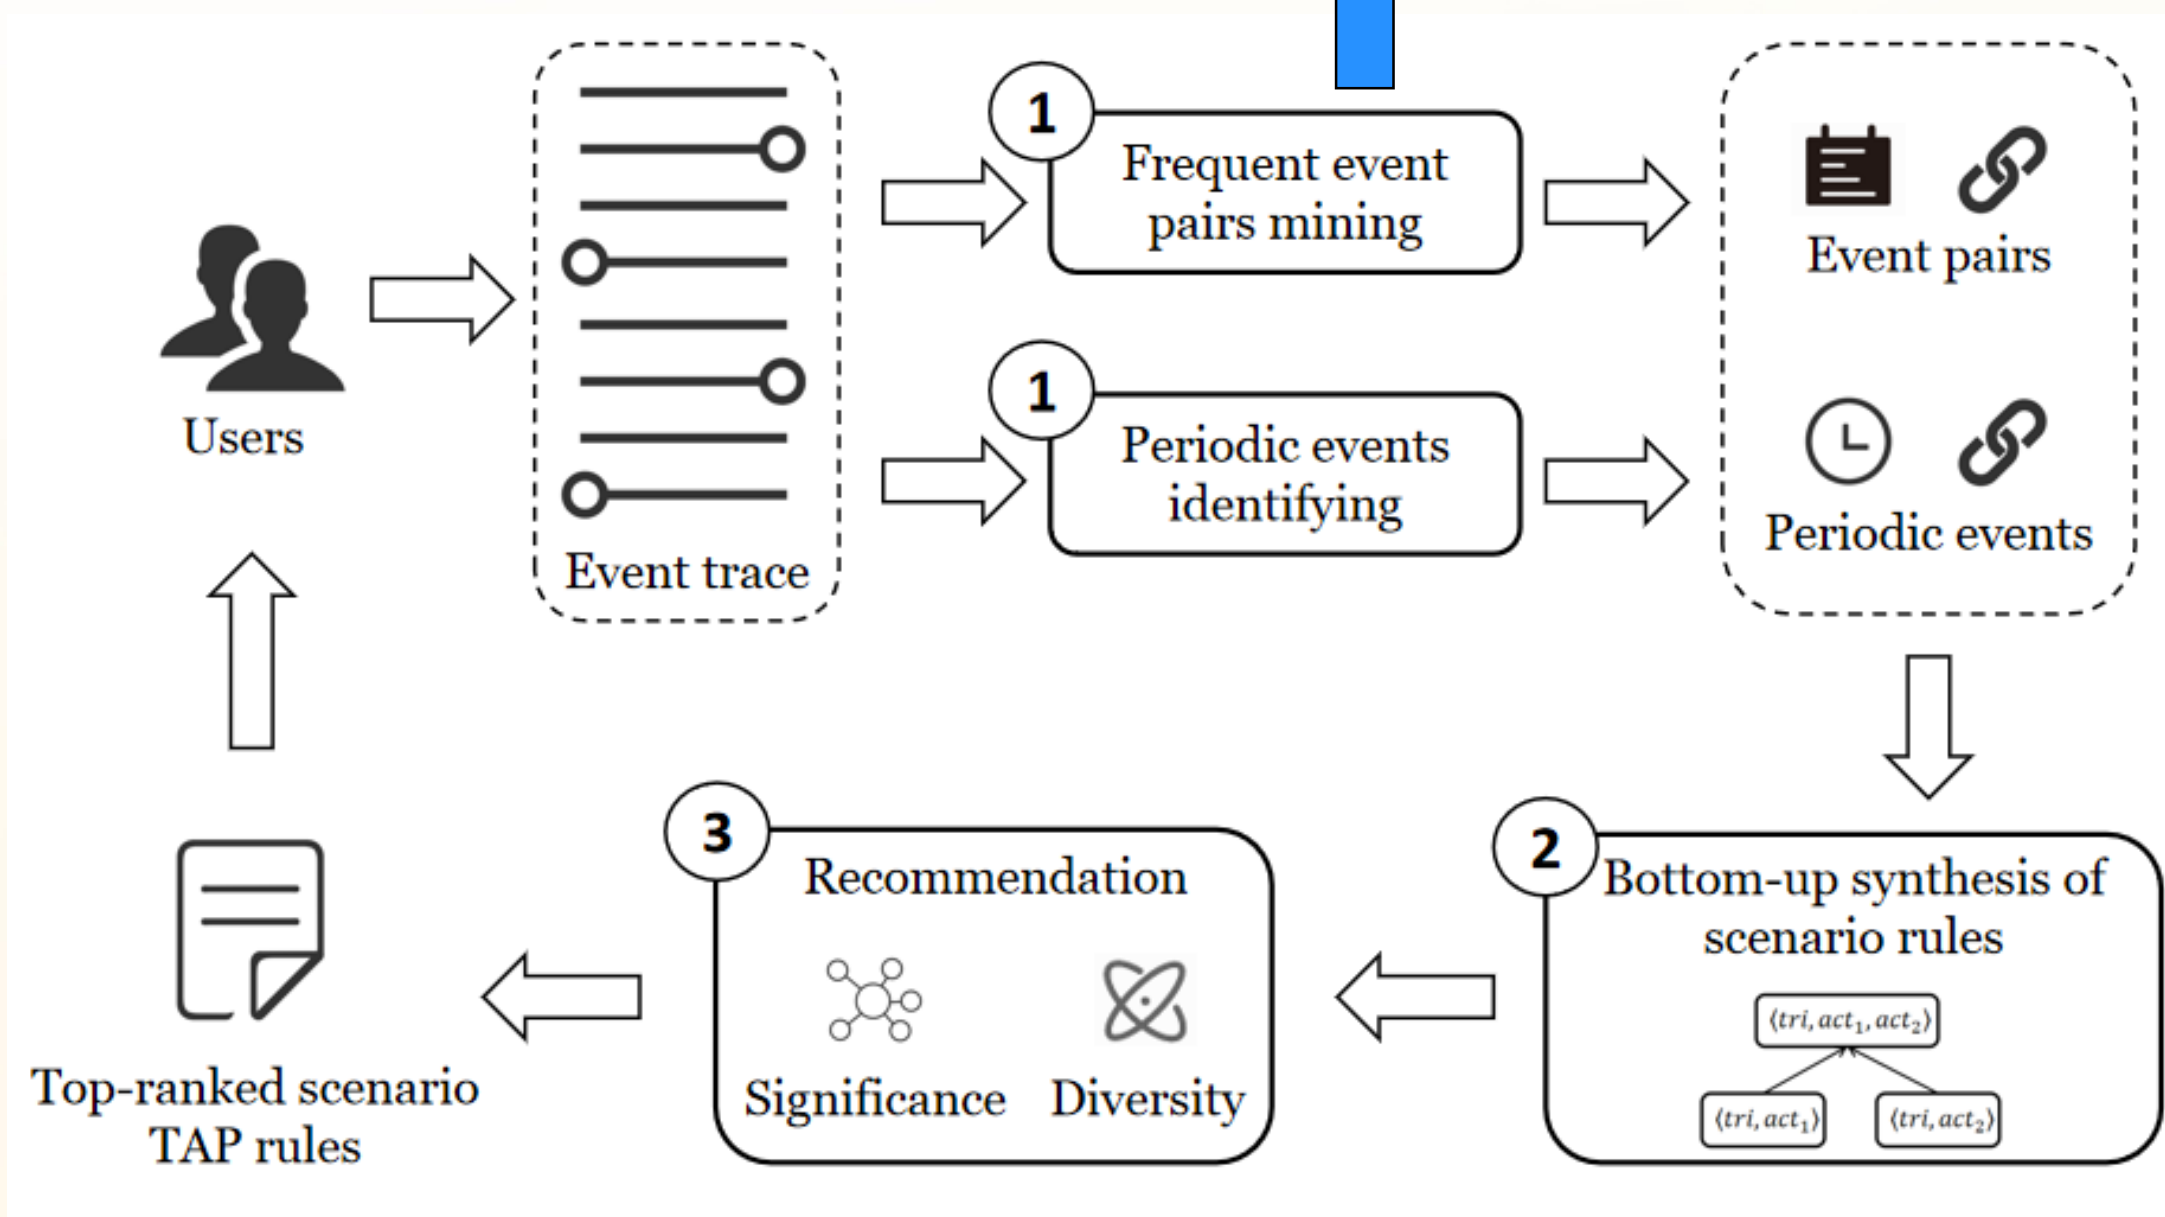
Users

Event trace

1 Frequent event pairs mining

1 Periodic events identifying

Event pairs

Periodic events

2 Bottom-up synthesis of scenario rules

$\langle tri, act_1, act_2 \rangle$

$\langle tri, act_1 \rangle$

$\langle tri, act_2 \rangle$

3 Recommendation

Significance

Diversity

Top-ranked scenario TAP rules